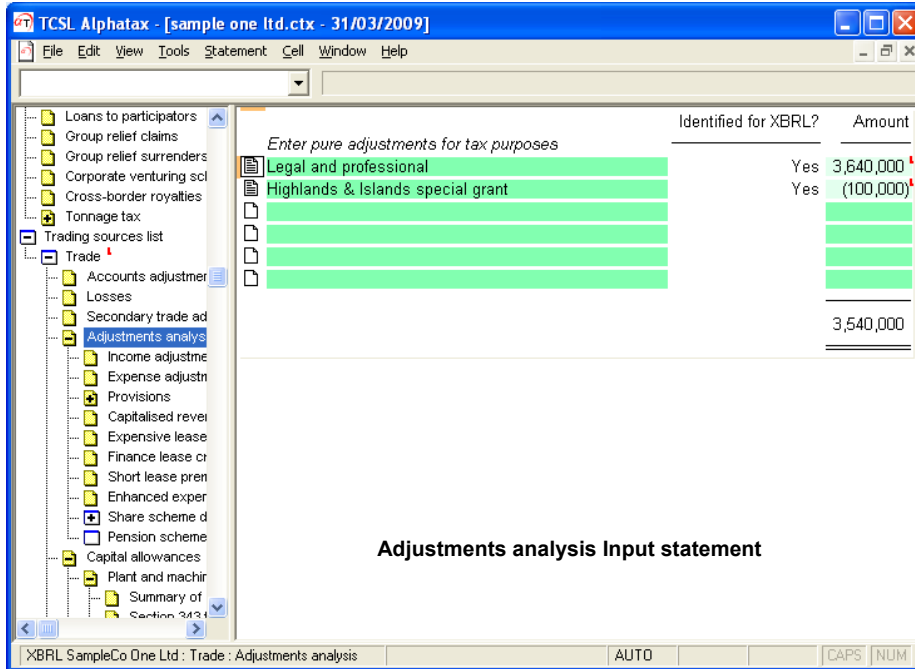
TCSL Alphatax - [sample one ltd.ctx - 31/03/2009]

File Edit View Tools Statement Cell Window Help

Loans to participators
Group relief claims
Group relief surrenders
Corporate venturing scl
Cross-border royalties
Tonnage tax
Trading sources list
Trade
Accounts adjustmer
Losses
Secondary trade ad
Adjustments analys
Income adjustme
Expense adjustm
Provisions
Capitalised rever
Expensive lease
Finance lease cr
Short lease prem
Enhanced exper
Share scheme d
Pension scheme
Capital allowances
Plant and machir
Summary of
Section 343

| Enter pure adjustments for tax purposes | Identified for XBRL? | Amount |
|---|---|---|
| Legal and professional | Yes | 3,640,000 |
| Highlands & Islands special grant | Yes | (100,000) |
| | | |
| | | |
| | | |
| | | |
| | | 3,540,000 |

Adjustments analysis Input statement

XBRL SampleCo One Ltd : Trade : Adjustments analysis | AUTO | CAPS | NUM